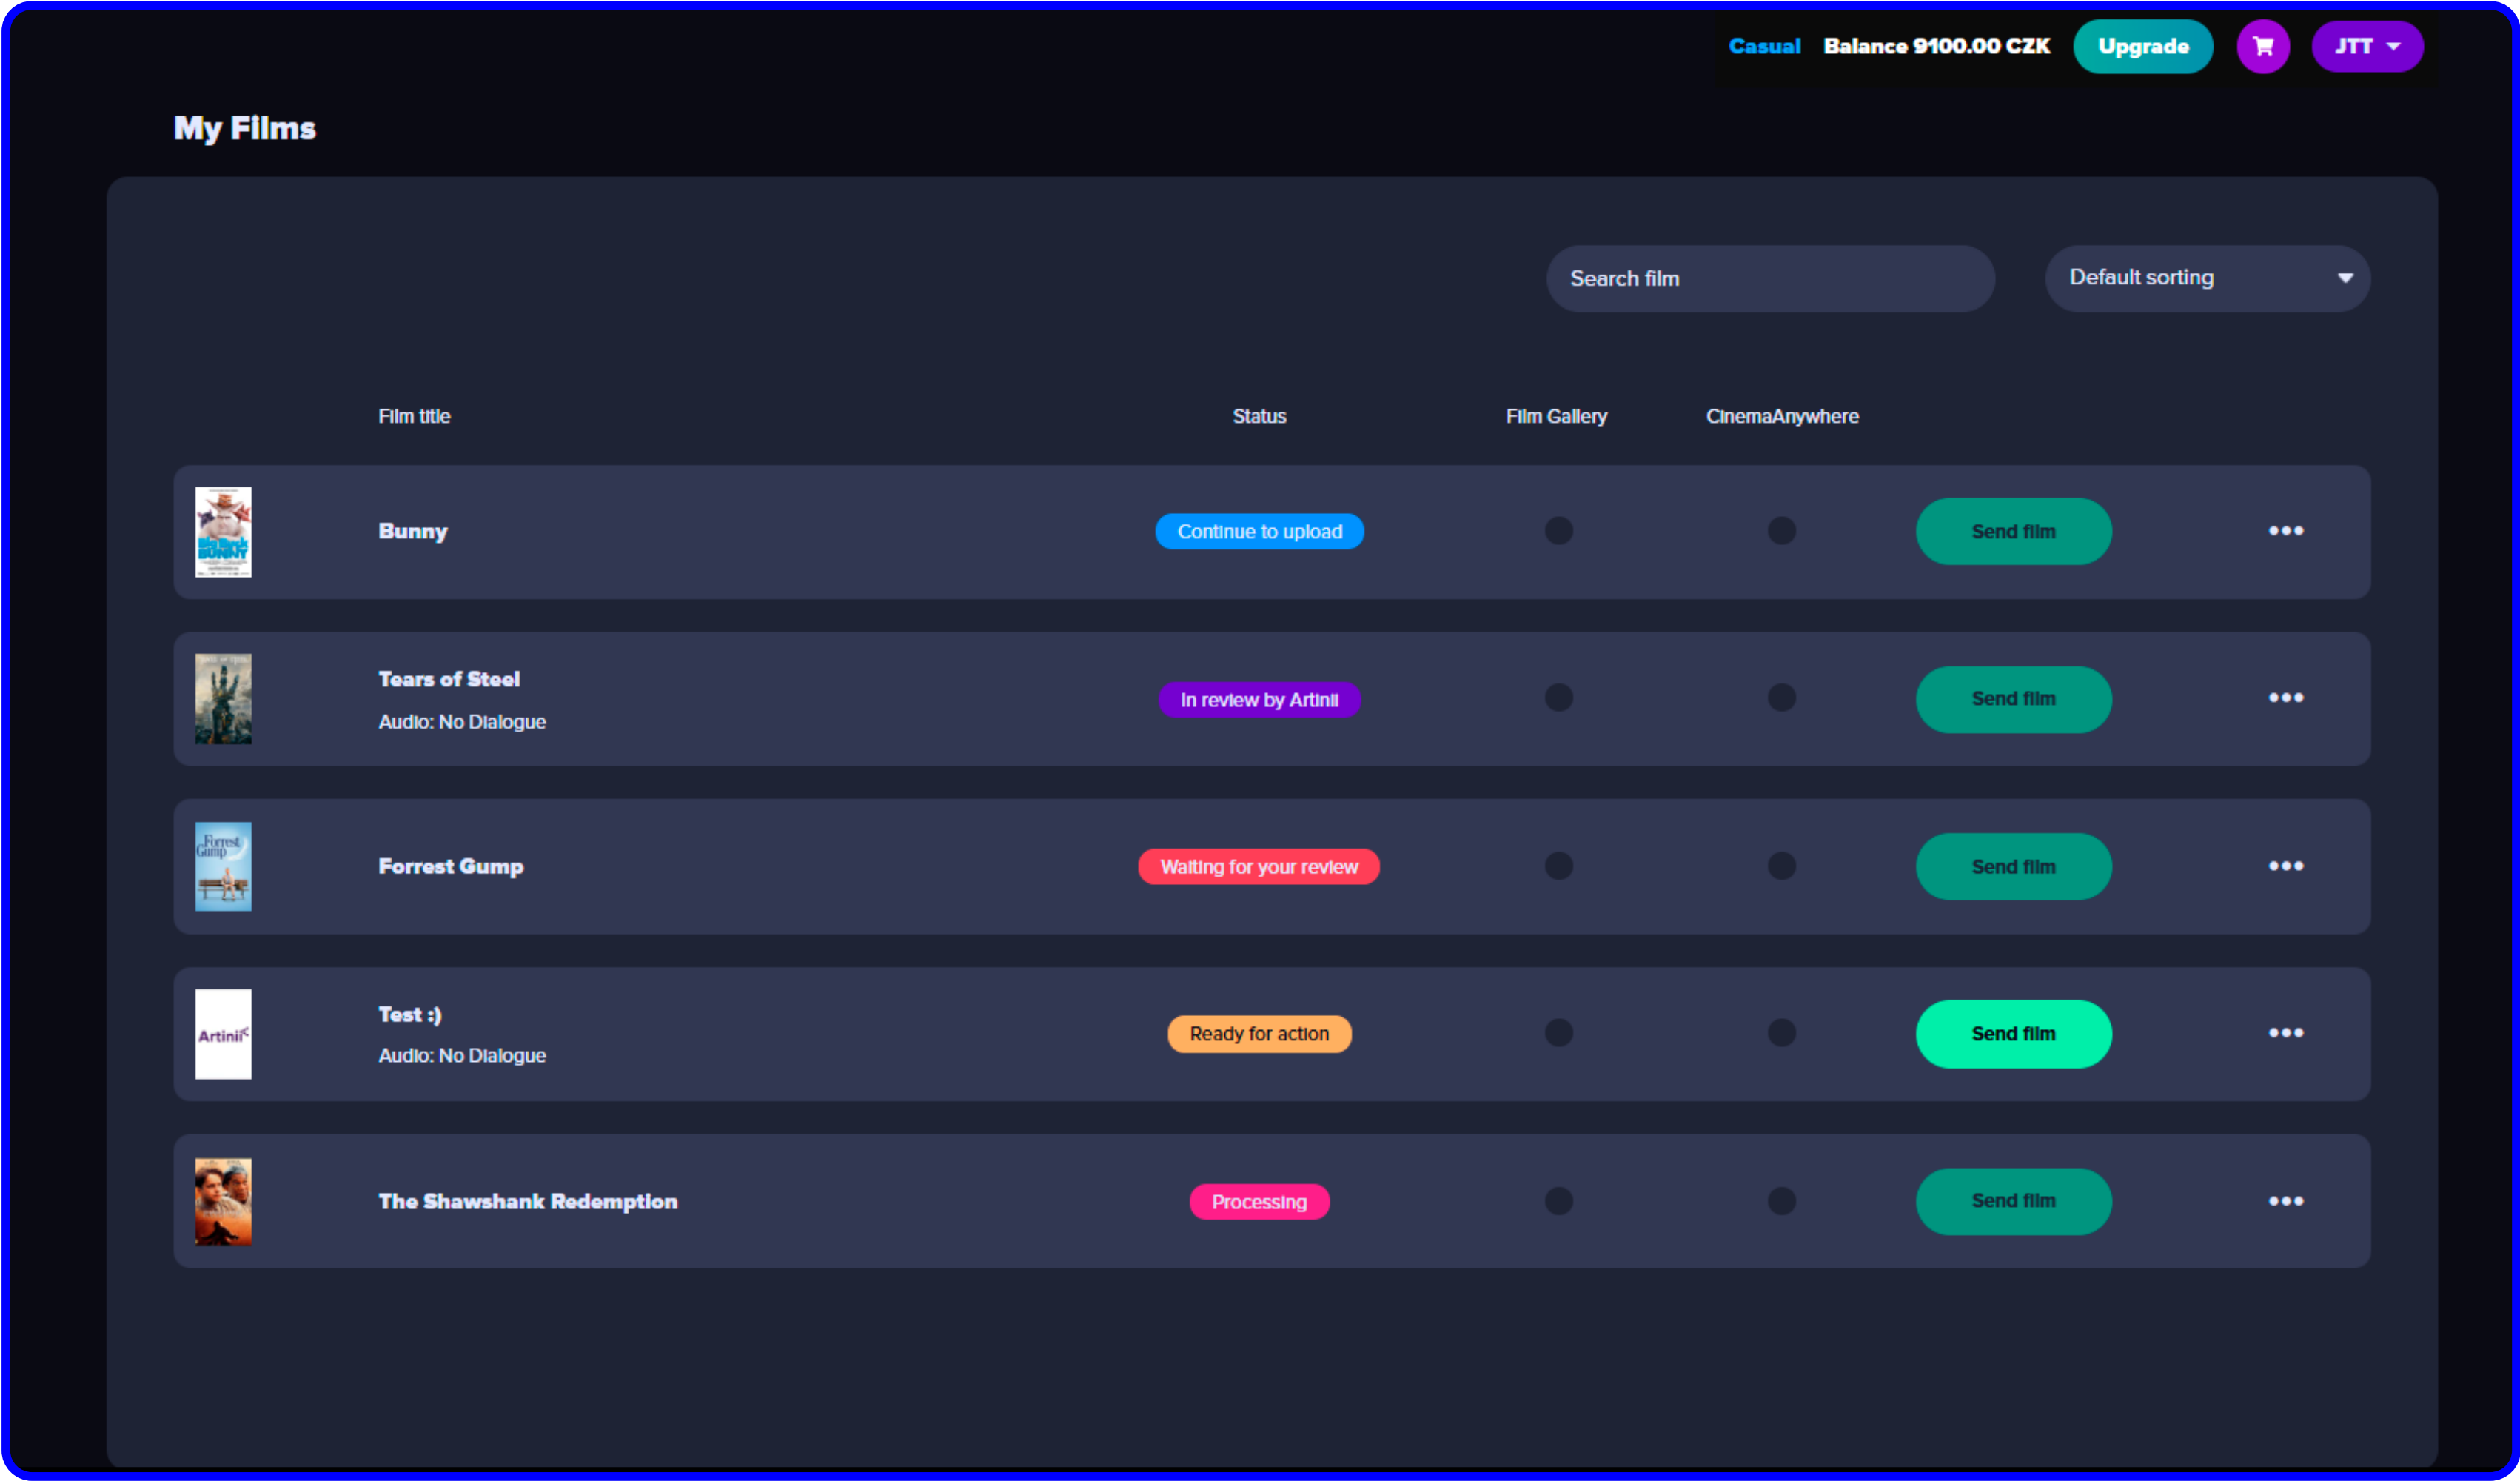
Casual Balance 9100.00 CZK Upgrade JTT

My Films

Search film

Default sorting

| | Film title | Status | Film Gallery | CinemaAnywhere | | |
|---|---|---|---|---|---|---|
| | Bunny | Continue to upload | | | Send film | ••• |
| | Tears of Steel<br>Audio: No Dialogue | In review by Artinii | | | Send film | ••• |
| | Forrest Gump | Waiting for your review | | | Send film | ••• |
| Artinii | Test :)<br>Audio: No Dialogue | Ready for action | | | Send film | ••• |
| | The Shawshank Redemption | Processing | | | Send film | ••• |